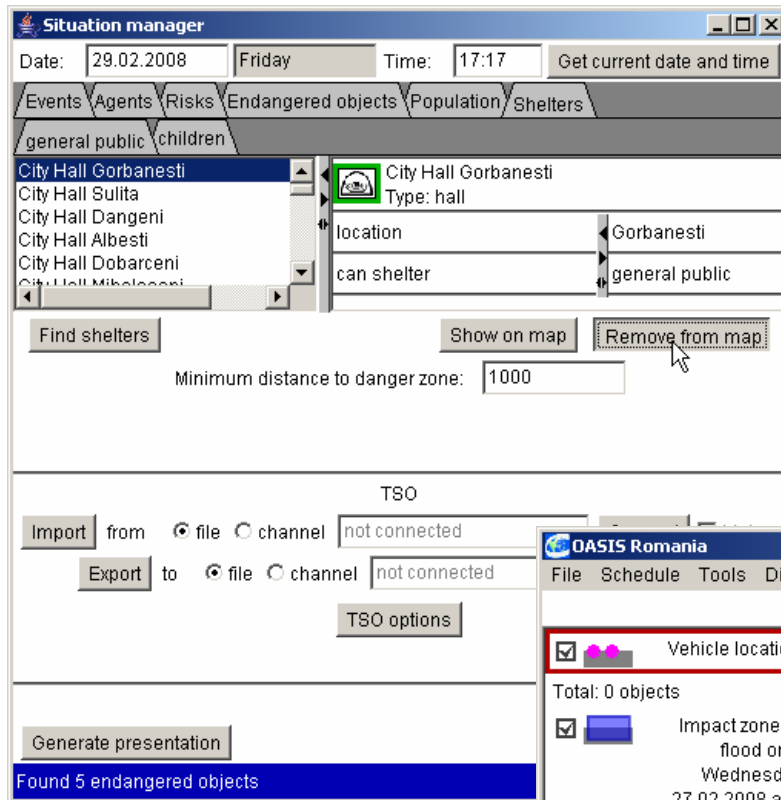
Situation manager

Date: 29.02.2008 Friday Time: 17:17 Get current date and time

Events Agents Risks Endangered objects Population Shelters

general public children

City Hall Gorbanesti
City Hall Sulita
City Hall Dangeni
City Hall Albesti
City Hall Dobarceni
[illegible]

City Hall Gorbanesti
Type: hall

| location | Gorbanesti |
|---|---|
| can shelter | general public |

Find shelters Show on map Remove from map

Minimum distance to danger zone: 1000

TSO

Import from file channel not connected

Export to file channel not connected

TSO options

Generate presentation

Found 5 endangered objects

OASIS Romania

File Schedule Tools D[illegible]

Vehicle locati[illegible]

Total: 0 objects

Impact zone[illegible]
flood o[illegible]
Wednesd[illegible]
27.02.2008 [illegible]